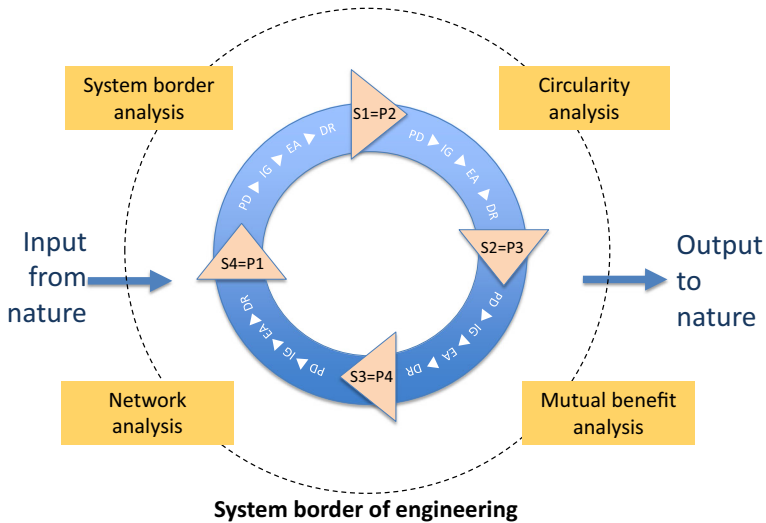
System border analysis

Circularity analysis

S1=P2

PD ▶ IG ▶ EA ▶ DR

PD ▶ IG ▶ EA ▶ DR

Input from nature

S4=P1

S2=P3

Output to nature

DR ◀ EA ◀ IG ◀ PD

PD ▶ IG ▶ EA ▶ DR

S3=P4

Network analysis

Mutual benefit analysis

System border of engineering